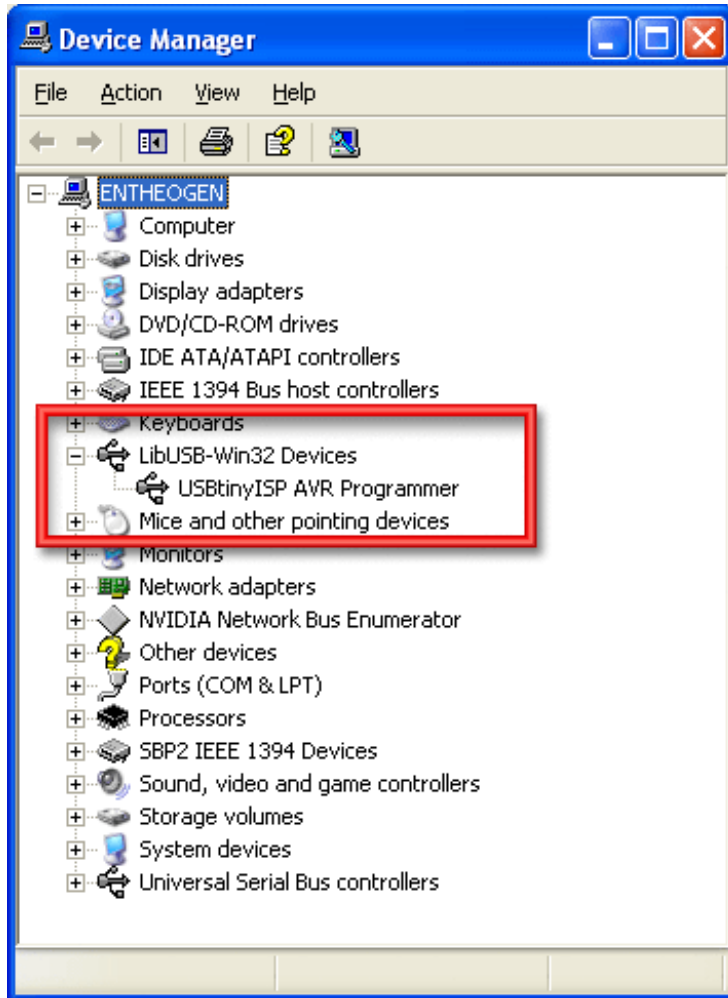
Device Manager

File Action View Help

ENTHEOGEN
Computer
Disk drives
Display adapters
DVD/CD-ROM drives
IDE ATA/ATAPI controllers
IEEE 1394 Bus host controllers
Keyboards
LibUSB-Win32 Devices
USBtinyISP AVR Programmer
Mice and other pointing devices
Monitors
Network adapters
NVIDIA Network Bus Enumerator
Other devices
Ports (COM & LPT)
Processors
SBP2 IEEE 1394 Devices
Sound, video and game controllers
Storage volumes
System devices
Universal Serial Bus controllers